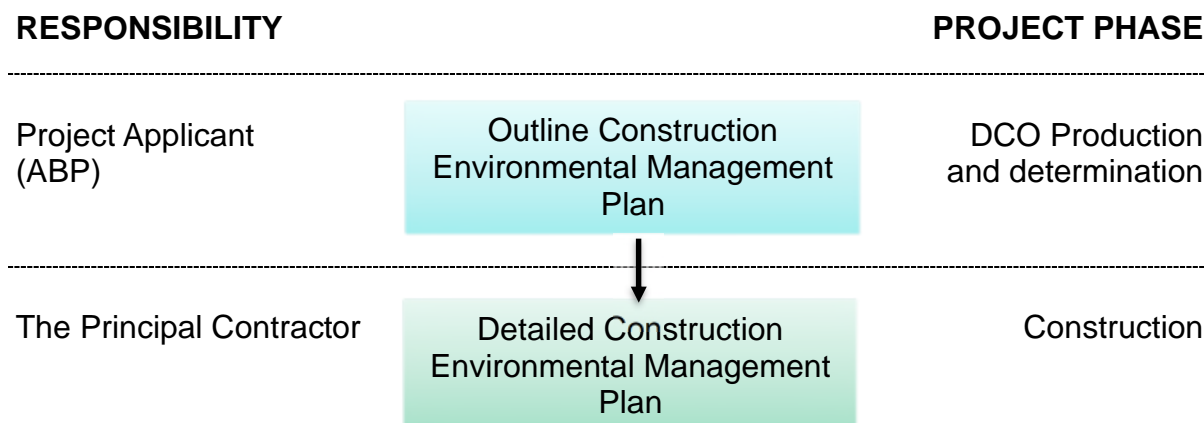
RESPONSIBILITY

PROJECT PHASE

Project Applicant (ABP)

Outline Construction Environmental Management Plan

DCO Production and determination

The Principal Contractor

Detailed Construction Environmental Management Plan

Construction